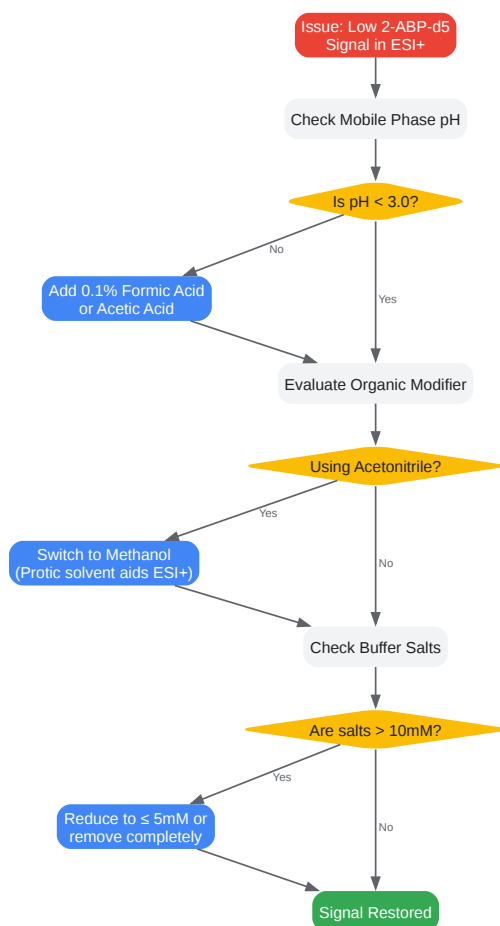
Issue: Low 2-ABP-d5 Signal in ESI+

Check Mobile Phase pH

Is pH < 3.0?

No

Add 0.1% Formic Acid or Acetic Acid

Yes

Evaluate Organic Modifier

Using Acetonitrile?

Yes

Switch to Methanol (Protic solvent aids ESI+)

No

Check Buffer Salts

Are salts > 10mM?

Yes

Reduce to ≤ 5mM or remove completely

No

Signal Restored